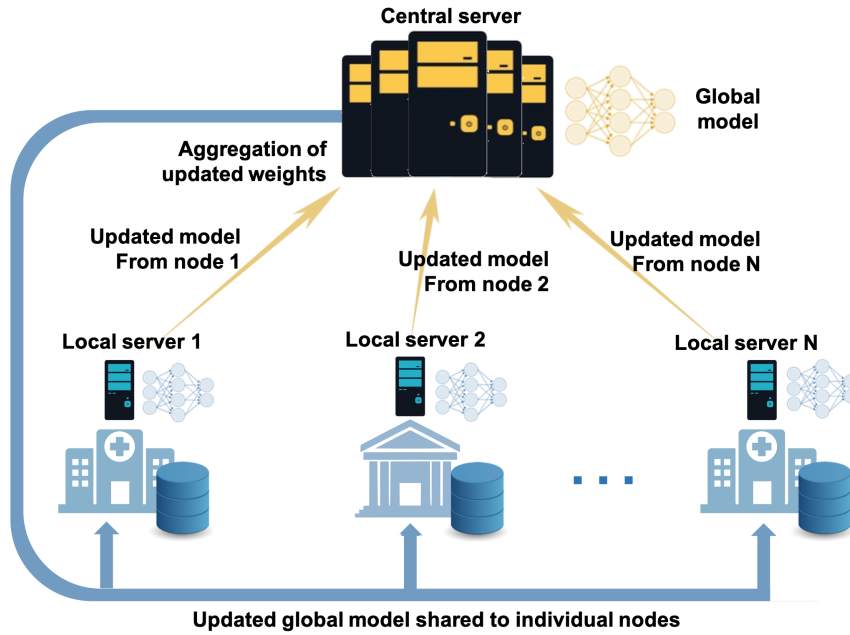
Central server

Global model

Aggregation of updated weights

Updated model From node 1

Updated model From node 2

Updated model From node N

Local server 1

Local server 2

Local server N

Updated global model shared to individual nodes